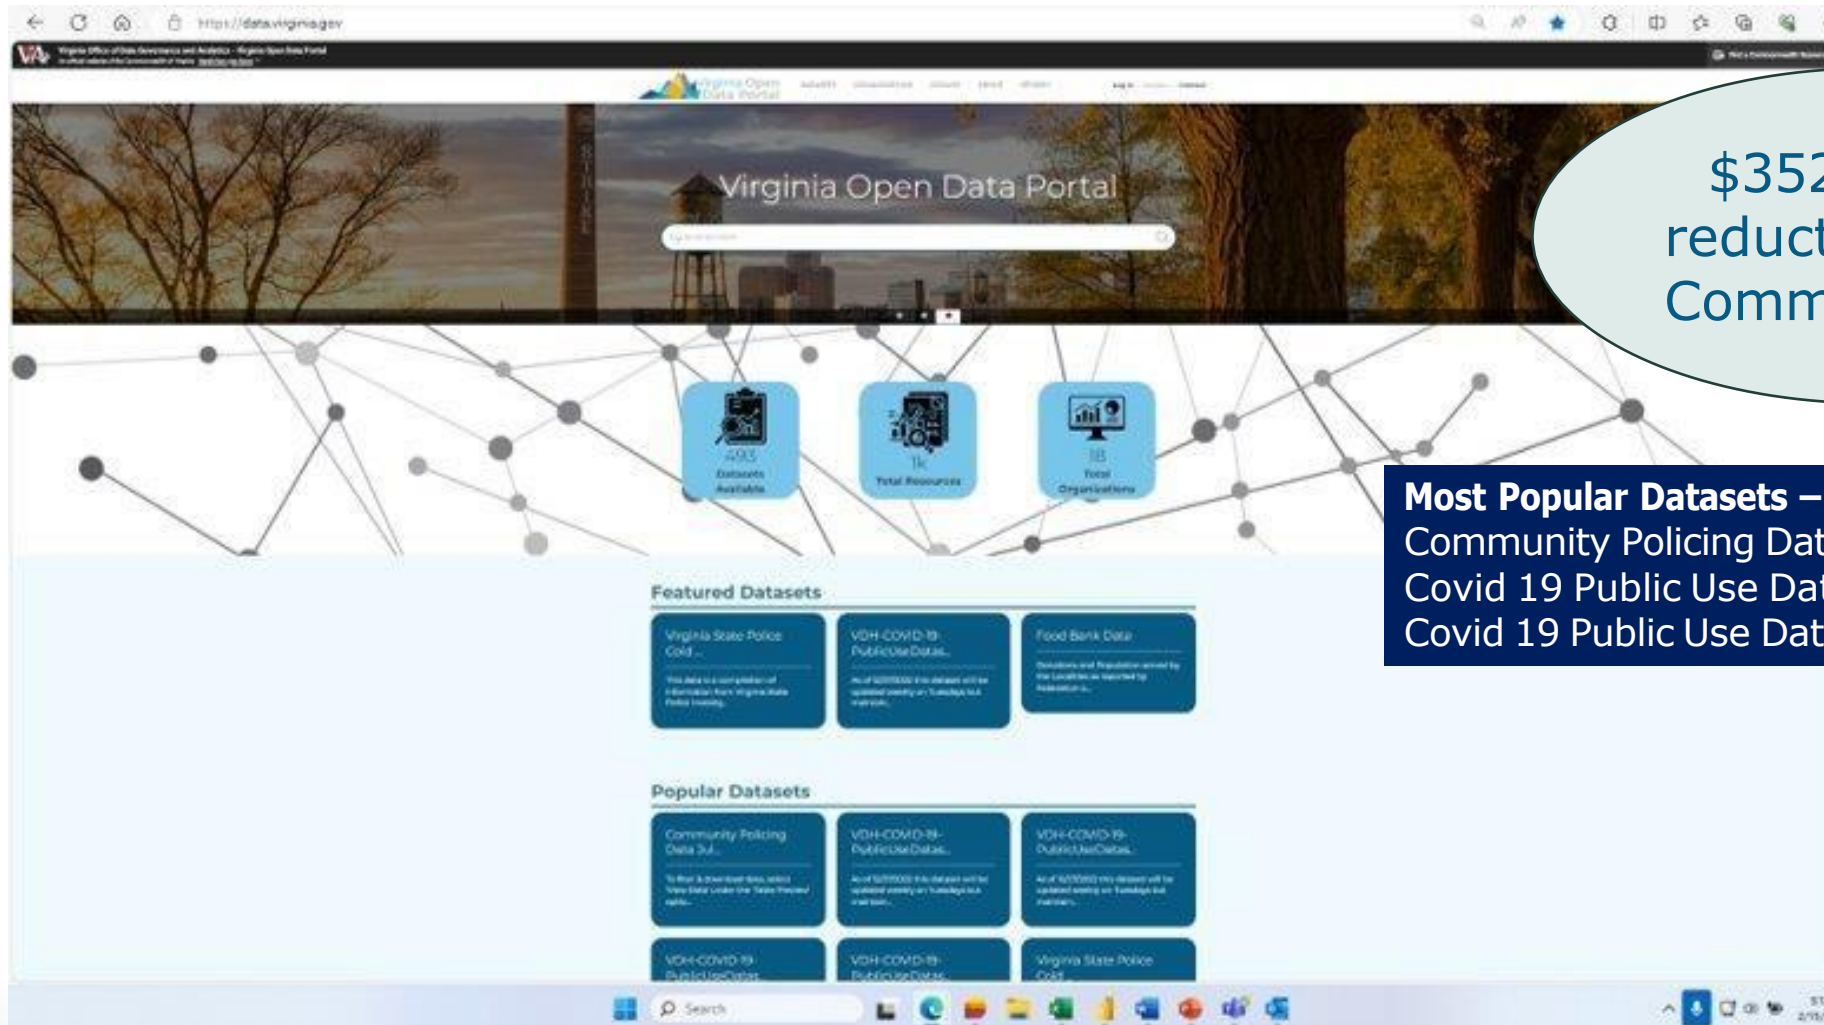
https://data.virginia.gov

Virginia Office of Data Governance and Analytics - Virginia Open Data Portal

Virginia Open Data Portal

Virginia Open Data Portal

493 Datasets Available

1k Total Resources

18 Total Organizations

Featured Datasets

Virginia State Police Cold...

VDH-COVID-19-PublicUseDatas...

Food Bank Data

Popular Datasets

Community Policing Data Jul...

VDH-COVID-19-PublicUseDatas...

VDH-COVID-19-PublicUseDatas...

VDH-COVID-19-PublicUseDatas...

VDH-COVID-19-PublicUseDatas...

Virginia State Police Cold...

Search

$352
reduct
Comm

Most Popular Datasets –
Community Policing Dat
Covid 19 Public Use Dat
Covid 19 Public Use Dat